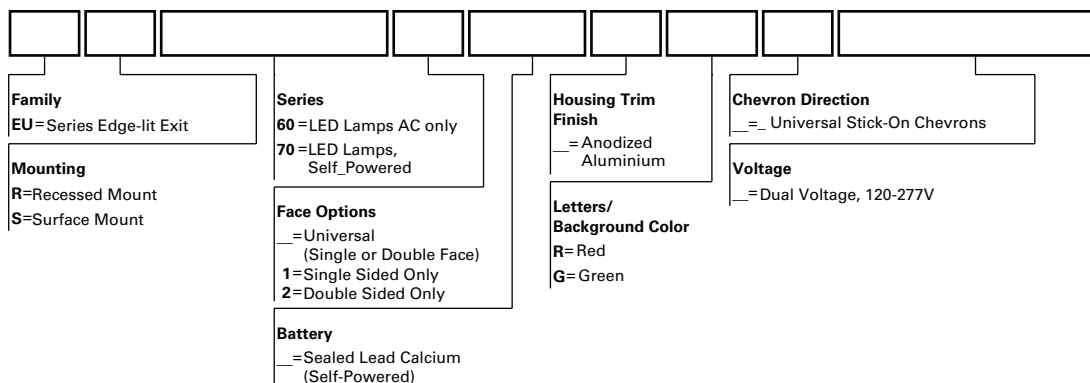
Family
EU=Series Edge-lit Exit

Mounting
R=Recessed Mount
S=Surface Mount

Series
60=LED Lamps AC only
70=LED Lamps, Self_Powered

Face Options
__=Universal (Single or Double Face)
1=Single Sided Only
2=Double Sided Only

Battery
__=Sealed Lead Calcium (Self-Powered)

Housing Trim Finish
__=Anodized Aluminium

Letters/ Background Color
R=Red
G=Green

Chevron Direction
__=_ Universal Stick-On Chevrons

Voltage
__=Dual Voltage, 120-277V